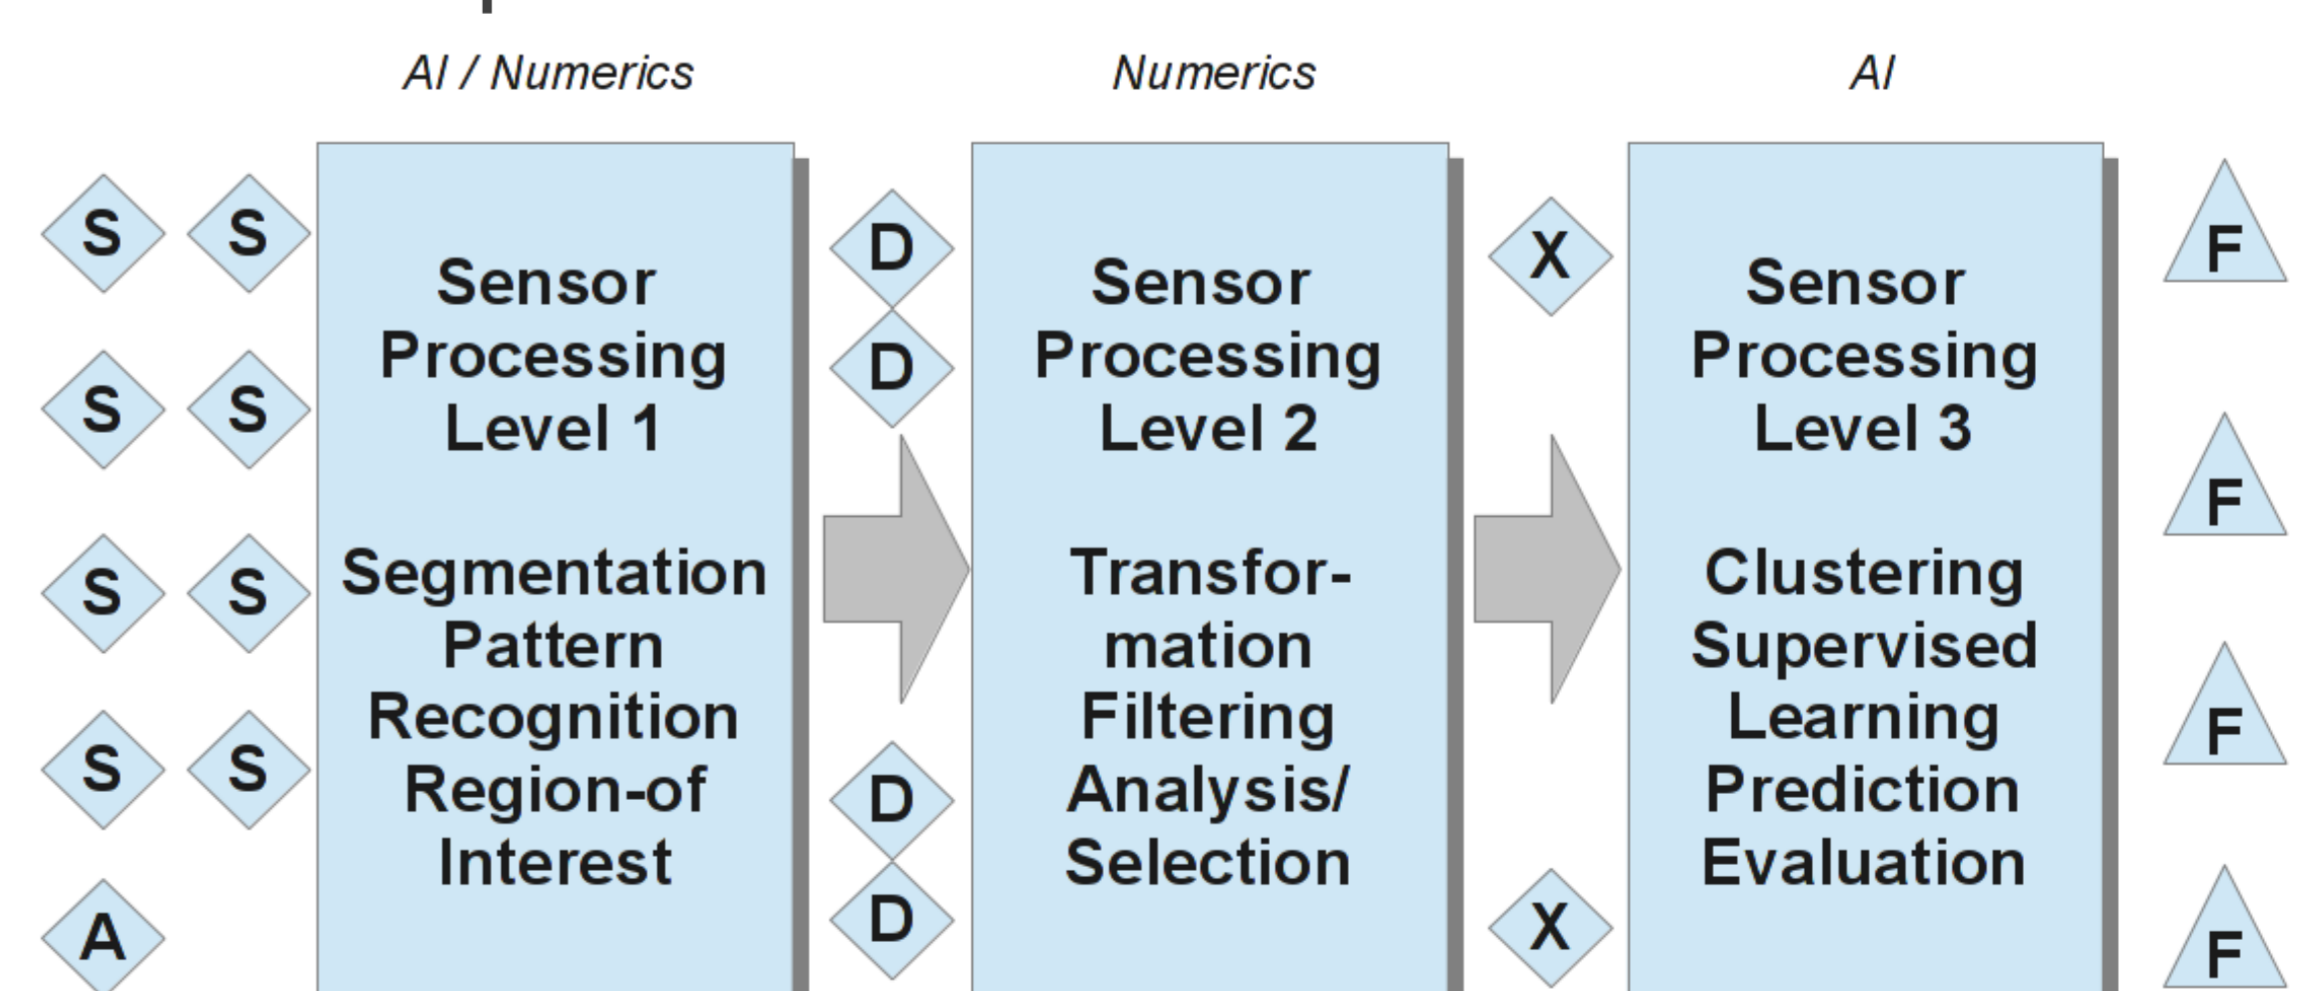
AI / Numerics

Numerics

AI

S S
S S
S S
S S
A

Sensor Processing Level 1

Segmentation Pattern Recognition Region-of Interest

D
D
D
D

Sensor Processing Level 2

Transformation Filtering Analysis/ Selection

X
X

Sensor Processing Level 3

Clustering Supervised Learning Prediction Evaluation

F
F
F
F